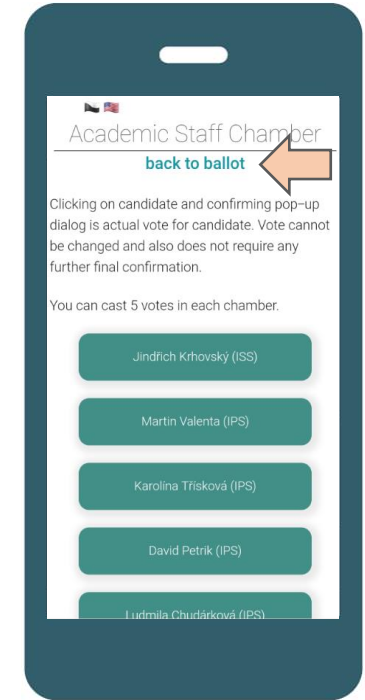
Academic Staff Chamber

back to ballot

Clicking on candidate and confirming pop-up dialog is actual vote for candidate. Vote cannot be changed and also does not require any further final confirmation.

You can cast 5 votes in each chamber.

Jindřich Krhovský (ISS)

Martin Valenta (IPS)

Karolína Třísková (IPS)

David Petřík (IPS)

Ludmila Chudárková (IPS)